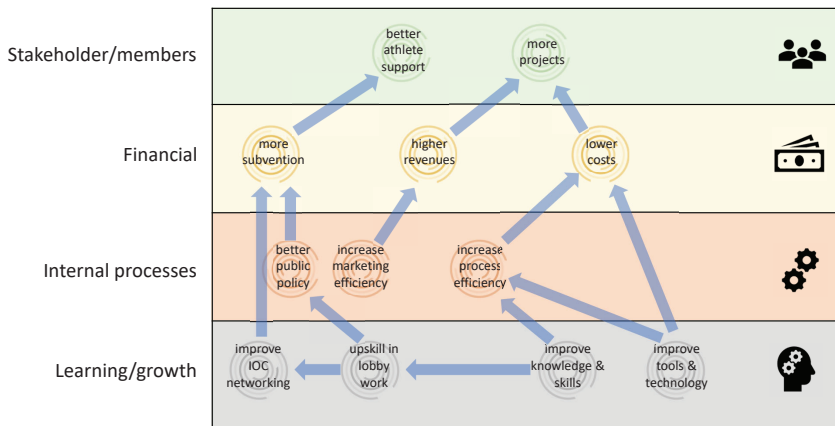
Stakeholder/members

better athlete support

more projects

Financial

more subvention

higher revenues

lower costs

Internal processes

better public policy

increase marketing efficiency

increase process efficiency

Learning/growth

improve IOC networking

upskill in lobby work

improve knowledge & skills

improve tools & technology